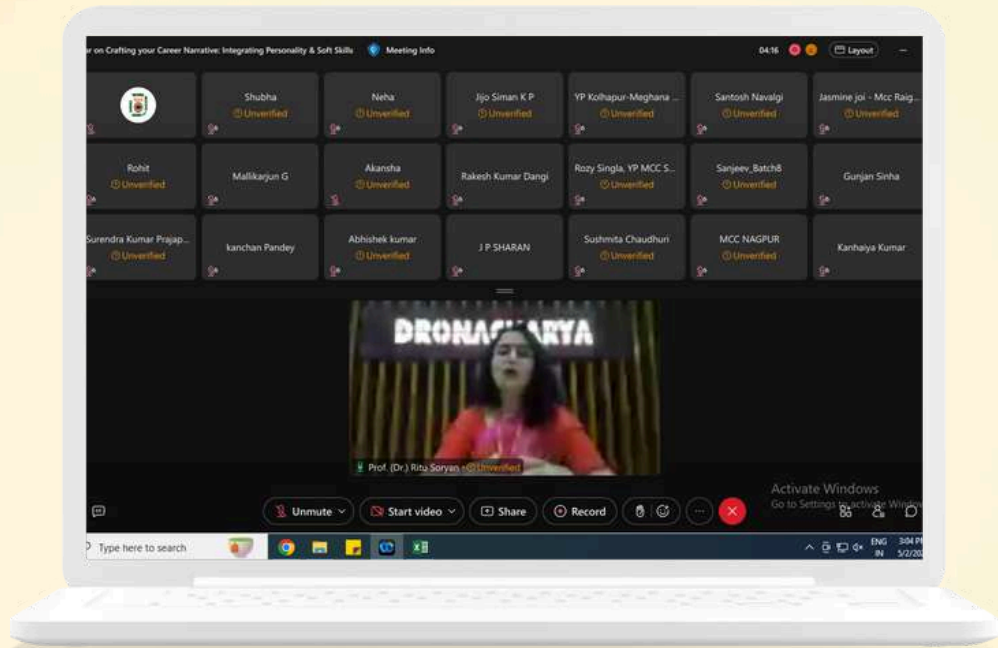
ar on Crafting your Career Narrative: Integrating Personality & Soft Skills
Meeting info
04:16
Layout

Shubha
Unverified
Neha
Unverified
Jijo Siman K P
Unverified
YP Kolhapur-Meghana ...
Unverified
Santosh Navalgi
Unverified
Jasmine joi - Mcc Raig...
Unverified
Rohit
Unverified
Mallikarjun G
Akansha
Unverified
Rakesh Kumar Dangi
Rozy Singla, YP MCC S...
Unverified
Sanjeev_Batch8
Unverified
Gunjan Sinha
Surendra Kumar Prajap...
Unverified
kanchan Pandey
Abhishek kumar
Unverified
J P SHARAN
Sushmita Chaudhuri
Unverified
MCC NAGPUR
Unverified
Kanhaiya Kumar

DRONACHARYA
Prof. (Dr.) Ritu Soryan Unverified

Unmute
Start video
Share
Record

Activate Windows
Go to Settings to activate Windows.

Type here to search
ENG IN
3:04 P
5/2/20